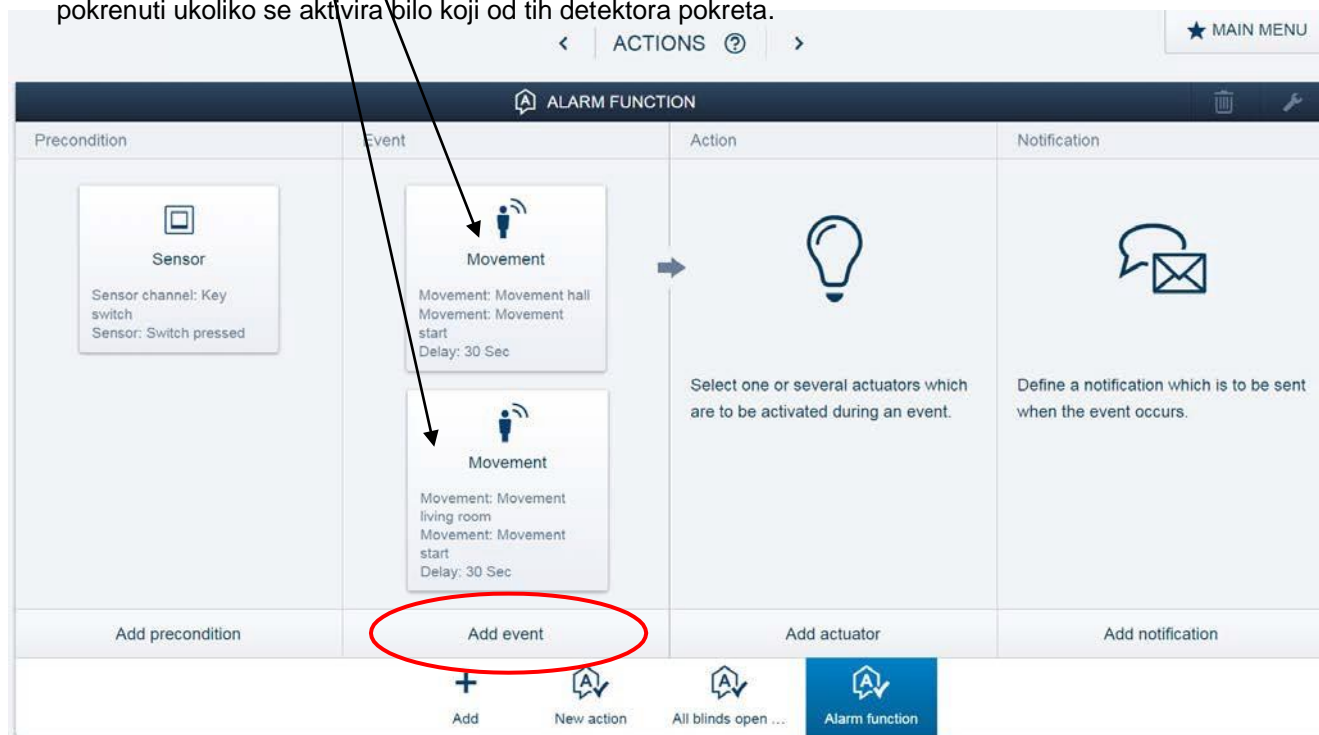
pokrenuti ukoliko se aktivira bilo koji od tih detektora pokreta.

MAIN MENU

< ACTIONS ⑦ >

ALARM FUNCTION

Precondition

Event

Action

Notification

Sensor

Sensor channel: Key switch
Sensor: Switch pressed

Movement

Movement: Movement hall
Movement: Movement start
Delay: 30 Sec

Movement

Movement: Movement living room
Movement: Movement start
Delay: 30 Sec

Select one or several actuators which are to be activated during an event.

Define a notification which is to be sent when the event occurs.

Add precondition

Add event

Add actuator

Add notification

Add

New action

All blinds open ...

Alarm function